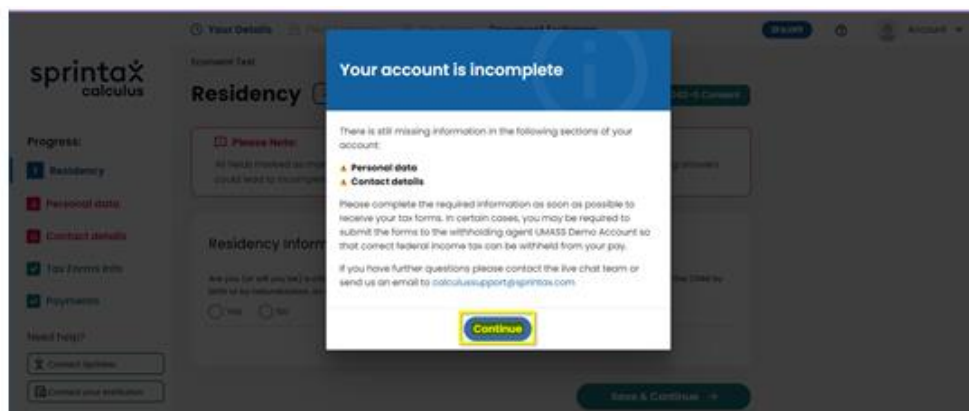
Your Details

sprintax calculus

Residency

Progress:
Residency
Personal data
Contact details
Tax Forms Info
Payments

Need help?
Contact Sprintax
Contact your institution

Please Note:

Residency Inform

Yes No

Save & Continue →

Your account is incomplete

There is still missing information in the following sections of your account:

Personal data
Contact details

Please complete the required information as soon as possible to receive your tax forms. In certain cases, you may be required to submit the forms to the withholding agent UMASS Demo Account so that correct federal income tax can be withheld from your pay.

If you have further questions please contact the live chat team or send us an email to calculussupport@sprintax.com.

Continue

Account